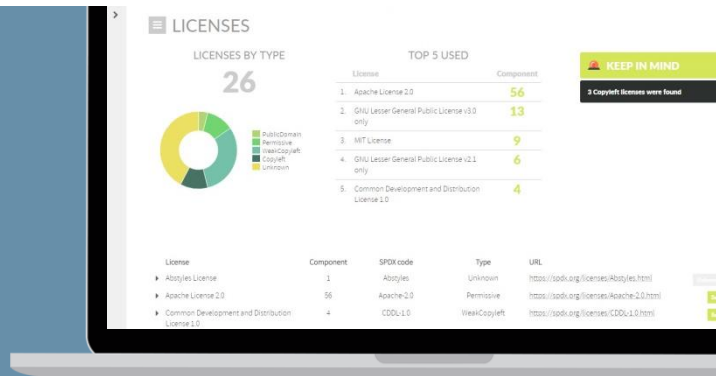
LICENSES

LICENSES BY TYPE

26

PublicDomain
Permissive
WeakCopyleft
Copyleft
Unknown

TOP 5 USED

| License | Component |
|---|---|
| 1. Apache License 2.0 | 56 |
| 2. GNU Lesser General Public License v3.0 only | 13 |
| 3. MIT License | 9 |
| 4. GNU Lesser General Public License v2.1 only | 6 |
| 5. Common Development and Distribution License 1.0 | 4 |

KEEP IN MIND

3 Copyleft licenses were found

| License | Component | SPDX code | Type | URL |
|---|---|---|---|---|
| Abstyles License | 1 | Abstyles | Unknown | https://spdx.org/licenses/Abstyles.html |
| Apache License 2.0 | 56 | Apache-2.0 | Permissive | https://spdx.org/licenses/Apache-2.0.html |
| Common Development and Distribution License 1.0 | 4 | CDDL-1.0 | WeakCopyleft | https://spdx.org/licenses/CDDL-1.0.html |